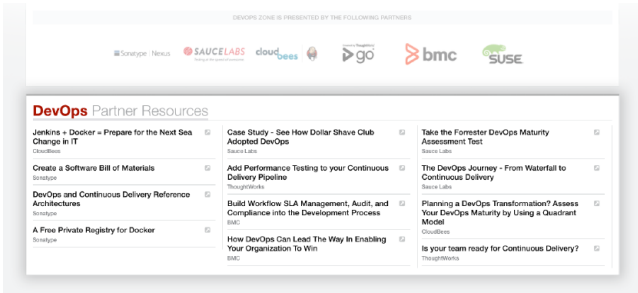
DEVOPS ZONE IS PRESENTED BY THE FOLLOWING PARTNERS

Sonatype : Nexus SAUCELABS cloudbees go bmc SUSE

DevOps Partner Resources

Jenkins + Docker = Prepare for the Next Sea Change in IT
CloudBees

Create a Software Bill of Materials
Sonatype

DevOps and Continuous Delivery Reference Architectures
Sonatype

A Free Private Registry for Docker
Sonatype

Case Study - See How Dollar Shave Club Adopted DevOps
Sauce Labs

Add Performance Testing to your Continuous Delivery Pipeline
ThoughtWorks

Build Workflow SLA Management, Audit, and Compliance into the Development Process
BMC

How DevOps Can Lead The Way In Enabling Your Organization To Win
BMC

Take the Forrester DevOps Maturity Assessment Test
Sauce Labs

The DevOps Journey - From Waterfall to Continuous Delivery
Sauce Labs

Planning a DevOps Transformation? Assess Your DevOps Maturity by Using a Quadrant Model
CloudBees

Is your team ready for Continuous Delivery?
ThoughtWorks